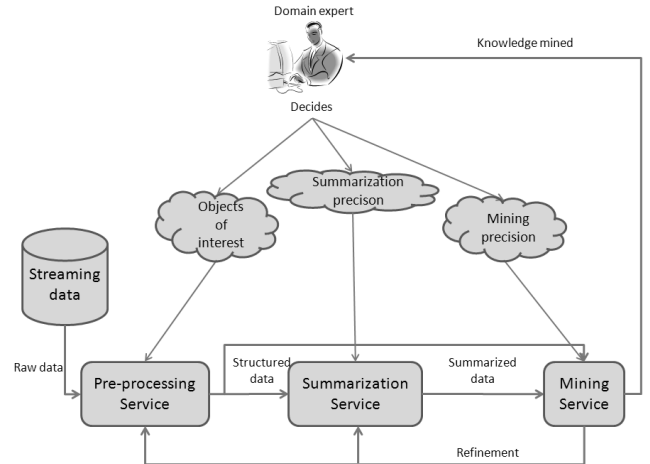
Domain expert

Knowledge mined

Decides

Objects of interest

Summarization precison

Mining precision

Streaming data

Raw data

Pre-processing Service

Structured data

Summarization Service

Summarized data

Mining Service

Refinement